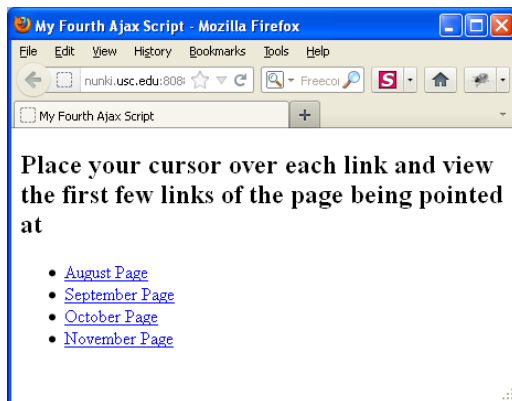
My Fourth Ajax Script - Mozilla Firefox

File Edit View History Bookmarks Tools Help

nunki.usc.edu:808

Freecor

S

My Fourth Ajax Script

+

Place your cursor over each link and view the first few links of the page being pointed at

- August Page
- September Page
- October Page
- November Page